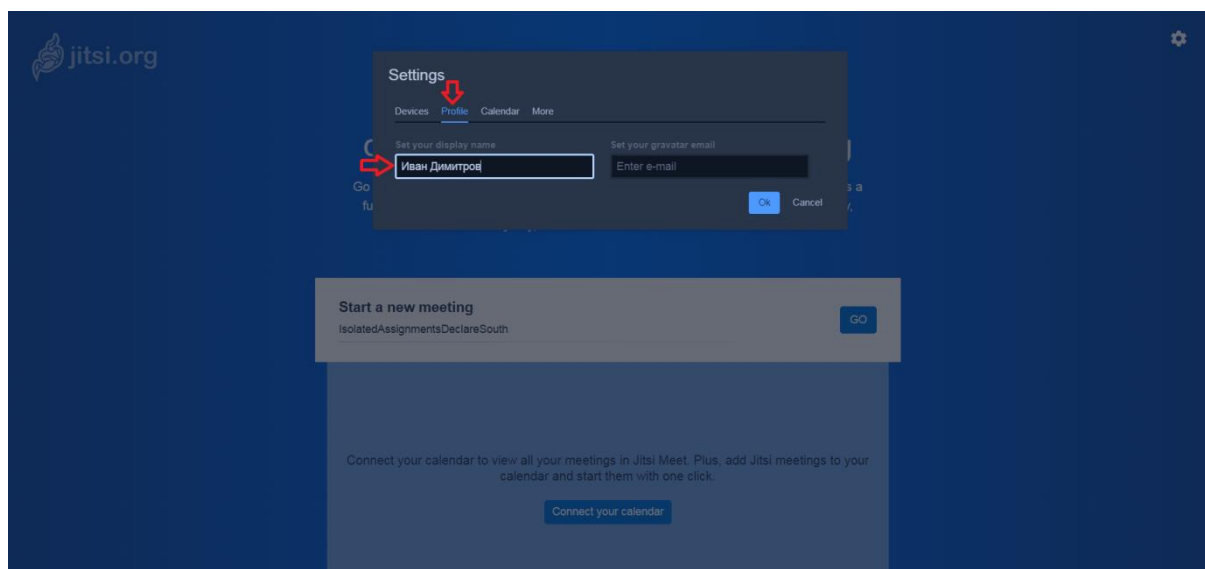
jitsi.org

Settings

Devices Profile Calendar More

Set your display name

Иван Димитров

Set your gravatar email

Enter e-mail

Ok Cancel

Start a new meeting

IsolatedAssignmentsDeclareSouth

GO

Connect your calendar to view all your meetings in Jitsi Meet. Plus, add Jitsi meetings to your calendar and start them with one click.

Connect your calendar